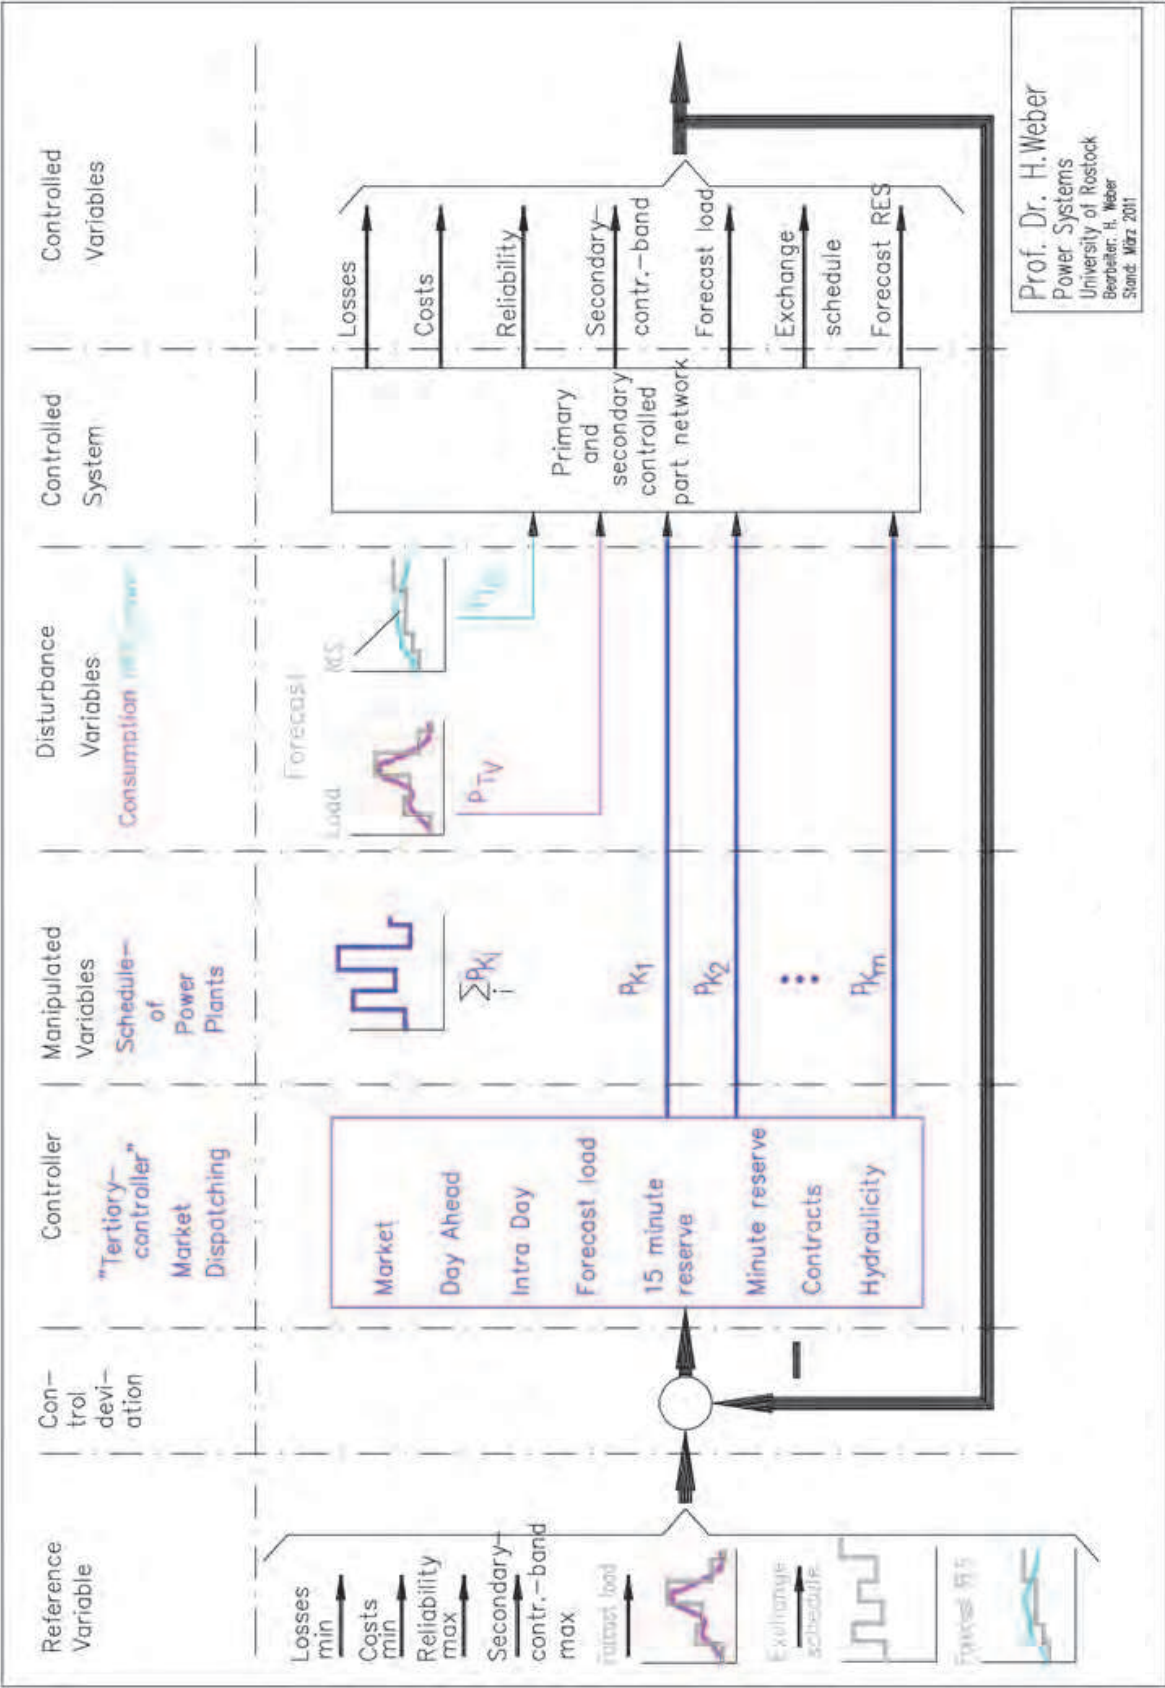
Controlled Variables

Controlled System

Disturbance Variables

Manipulated Variables

Controller

Con-trol devi-ation

Reference Variable

Prof. Dr. H.Weber
Power Systems
University of Rostock
Bearbeiter: H. Weber
Stand: März 2011

Losses

Costs

Reliability

Secondary-contr.-band

Forecast load

Exchange schedule

Forecast RES

Primary and secondary controlled part network

Consumption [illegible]

Forecast

Load

RES

$P_{TV}$

Schedule-of Power Plants

$\sum_i P_{K_i}$

$P_{K_1}$

$P_{K_2}$

...

$P_{K_m}$

"Tertiary-controller"

Market Dispatching

Market

Day Ahead

Intra Day

Forecast load

15 minute reserve

Minute reserve

Contracts

Hydraulicity

Losses min

Costs min

Reliability max

Secondary-contr.-band max

Forecast load

Exchange schedule

Forecast RES